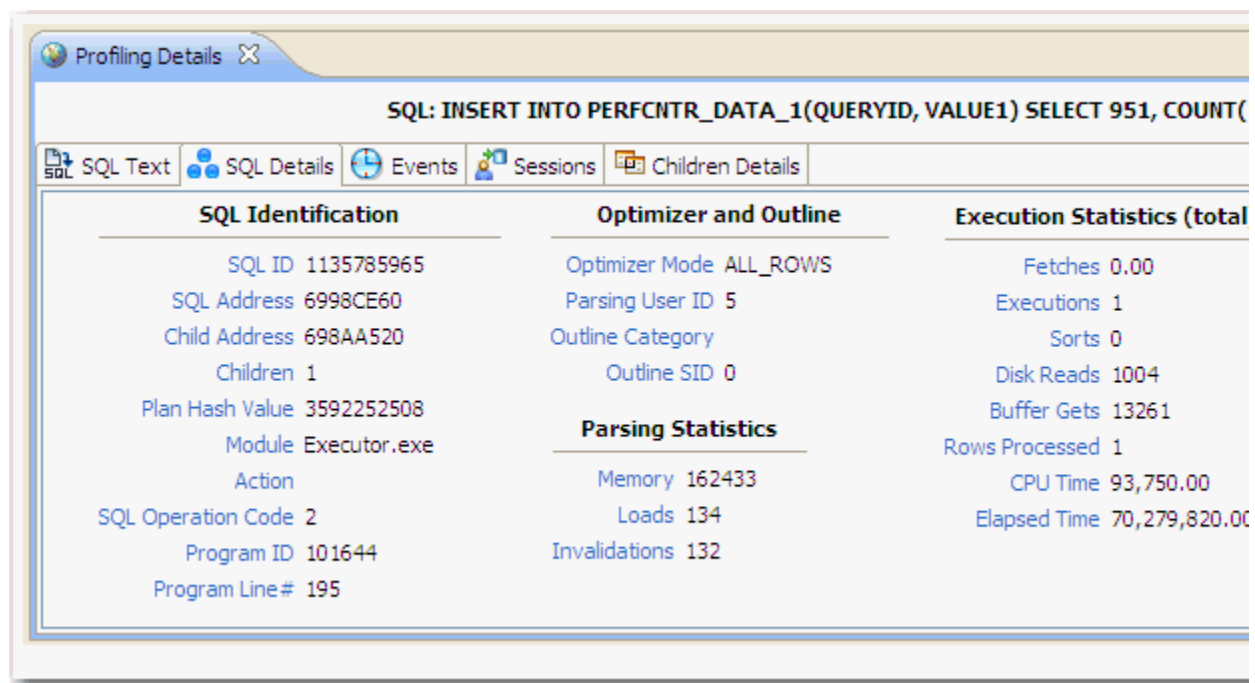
Profiling Details

SQL: INSERT INTO PERFCNTR_DATA_1(QUERYID, VALUE1) SELECT 951, COUNT(

SQL Text | SQL Details | Events | Sessions | Children Details

SQL Identification

SQL ID 1135785965
SQL Address 6998CE60
Child Address 698AA520
Children 1
Plan Hash Value 3592252508
Module Executor.exe
Action
SQL Operation Code 2
Program ID 101644
Program Line# 195

Optimizer and Outline

Optimizer Mode ALL_ROWS
Parsing User ID 5
Outline Category
Outline SID 0

Parsing Statistics

Memory 162433
Loads 134
Invalidations 132

Execution Statistics (total

Fetches 0.00
Executions 1
Sorts 0
Disk Reads 1004
Buffer Gets 13261
Rows Processed 1
CPU Time 93,750.00
Elapsed Time 70,279,820.00